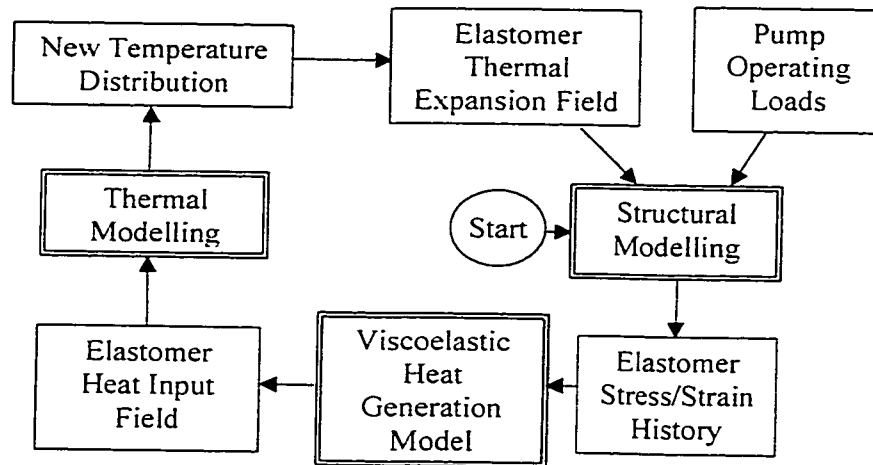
New Temperature Distribution

Elastomer Thermal Expansion Field

Pump Operating Loads

Thermal Modelling

Start

Structural Modelling

Elastomer Heat Input Field

Viscoelastic Heat Generation Model

Elastomer Stress/Strain History